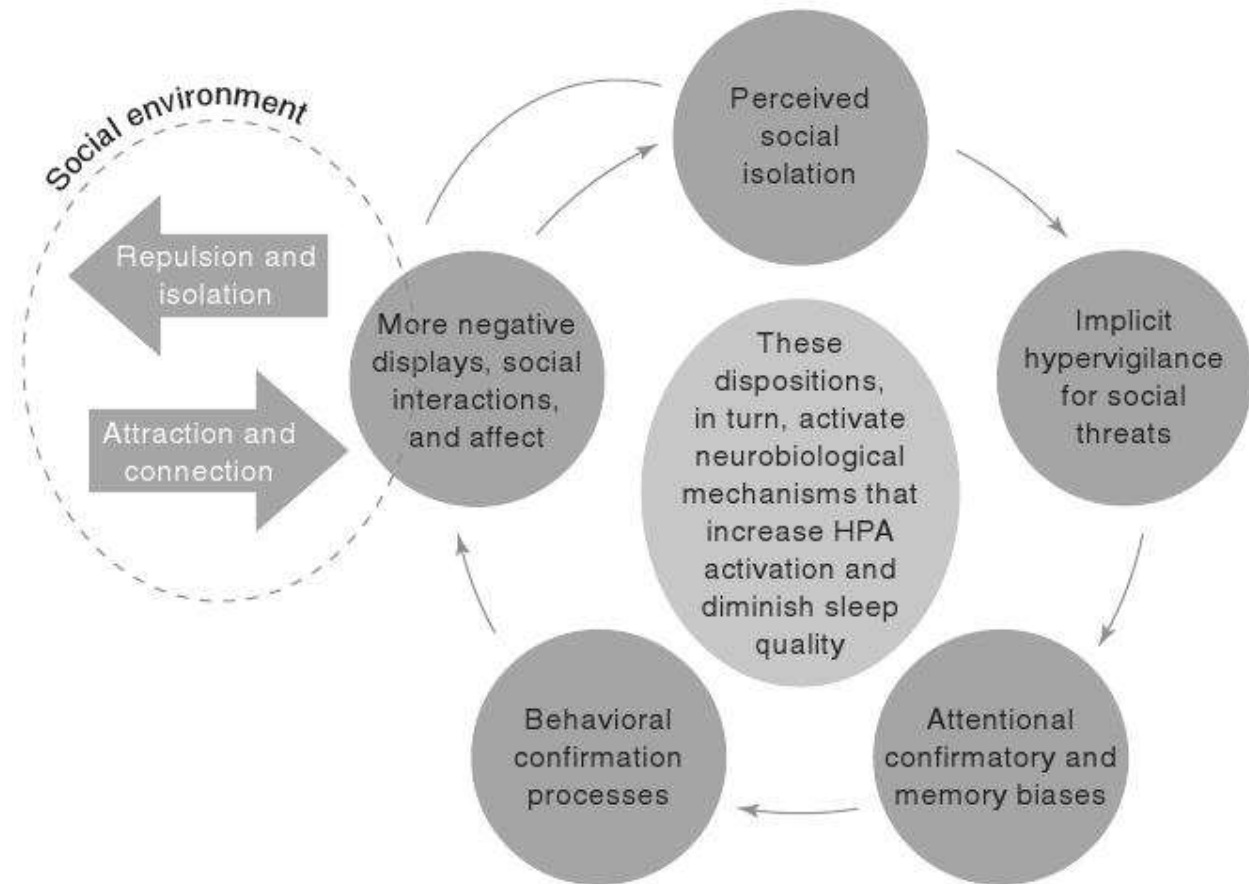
Social environment

Repulsion and isolation

Attraction and connection

More negative displays, social interactions, and affect

Perceived social isolation

Implicit hypervigilance for social threats

Attentional confirmatory and memory biases

Behavioral confirmation processes

These dispositions, in turn, activate neurobiological mechanisms that increase HPA activation and diminish sleep quality